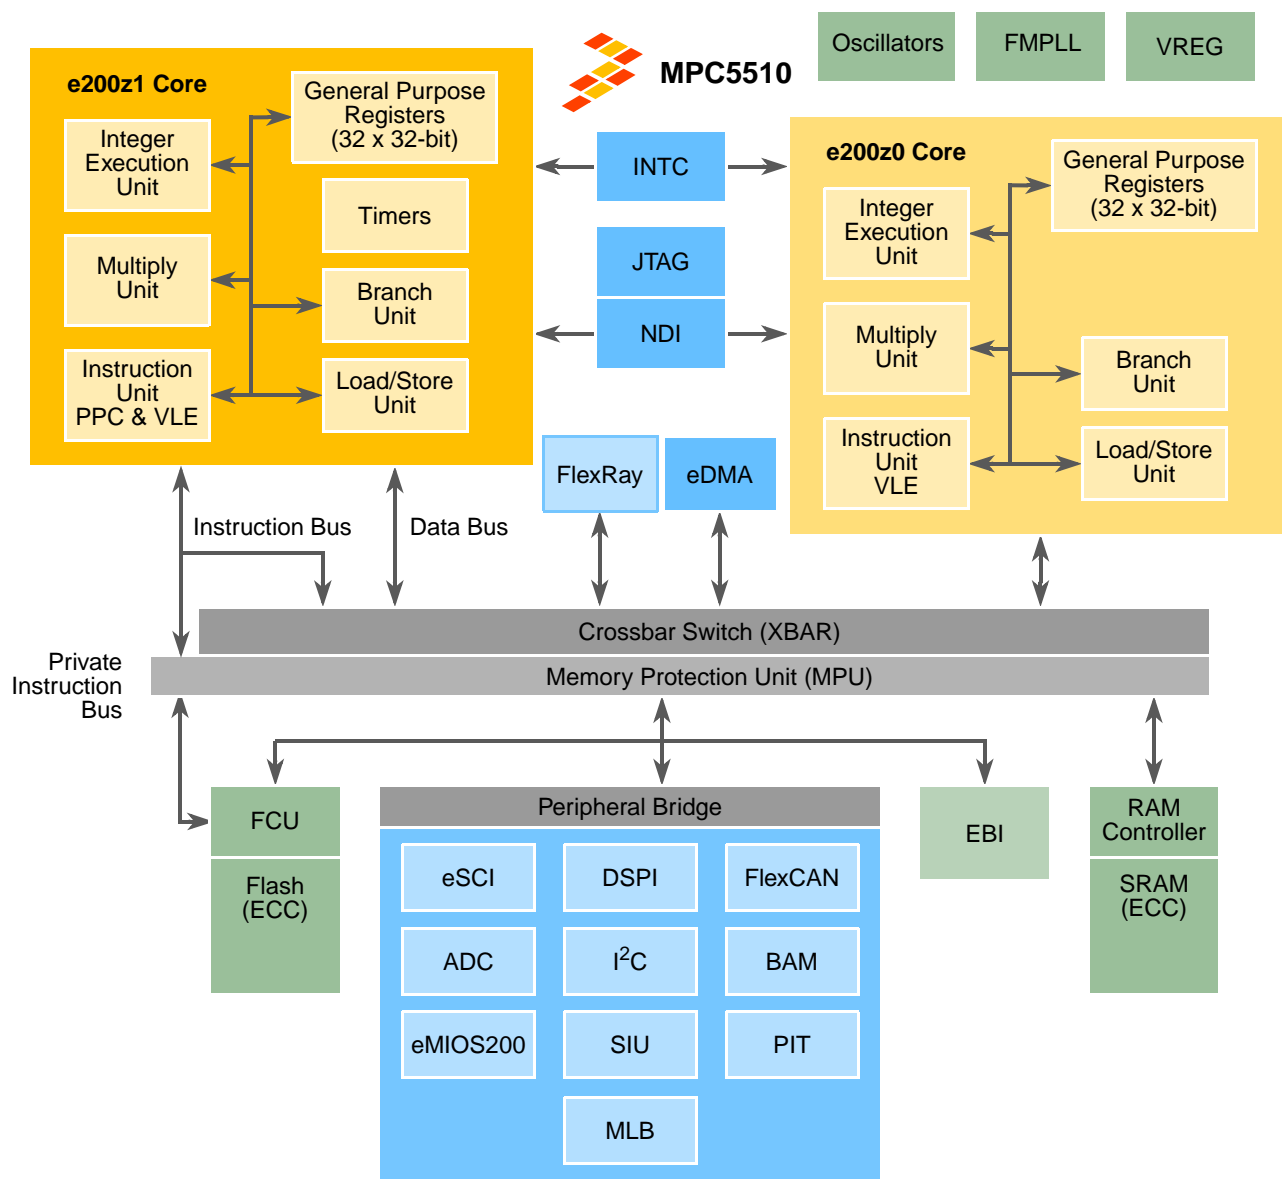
MPC5510

Oscillators

FMPLL

VREG

e200z1 Core

General Purpose Registers (32 x 32-bit)

Integer Execution Unit

Timers

Multiply Unit

Branch Unit

Instruction Unit PPC & VLE

Load/Store Unit

INTC

JTAG

NDI

e200z0 Core

General Purpose Registers (32 x 32-bit)

Integer Execution Unit

Multiply Unit

Branch Unit

Instruction Unit VLE

Load/Store Unit

FlexRay

eDMA

Instruction Bus

Data Bus

Crossbar Switch (XBAR)

Private Instruction Bus

Memory Protection Unit (MPU)

FCU

Flash (ECC)

Peripheral Bridge

eSCI

DSPI

FlexCAN

ADC

I$^2$C

BAM

eMIOS200

SIU

PIT

MLB

EBI

RAM Controller

SRAM (ECC)